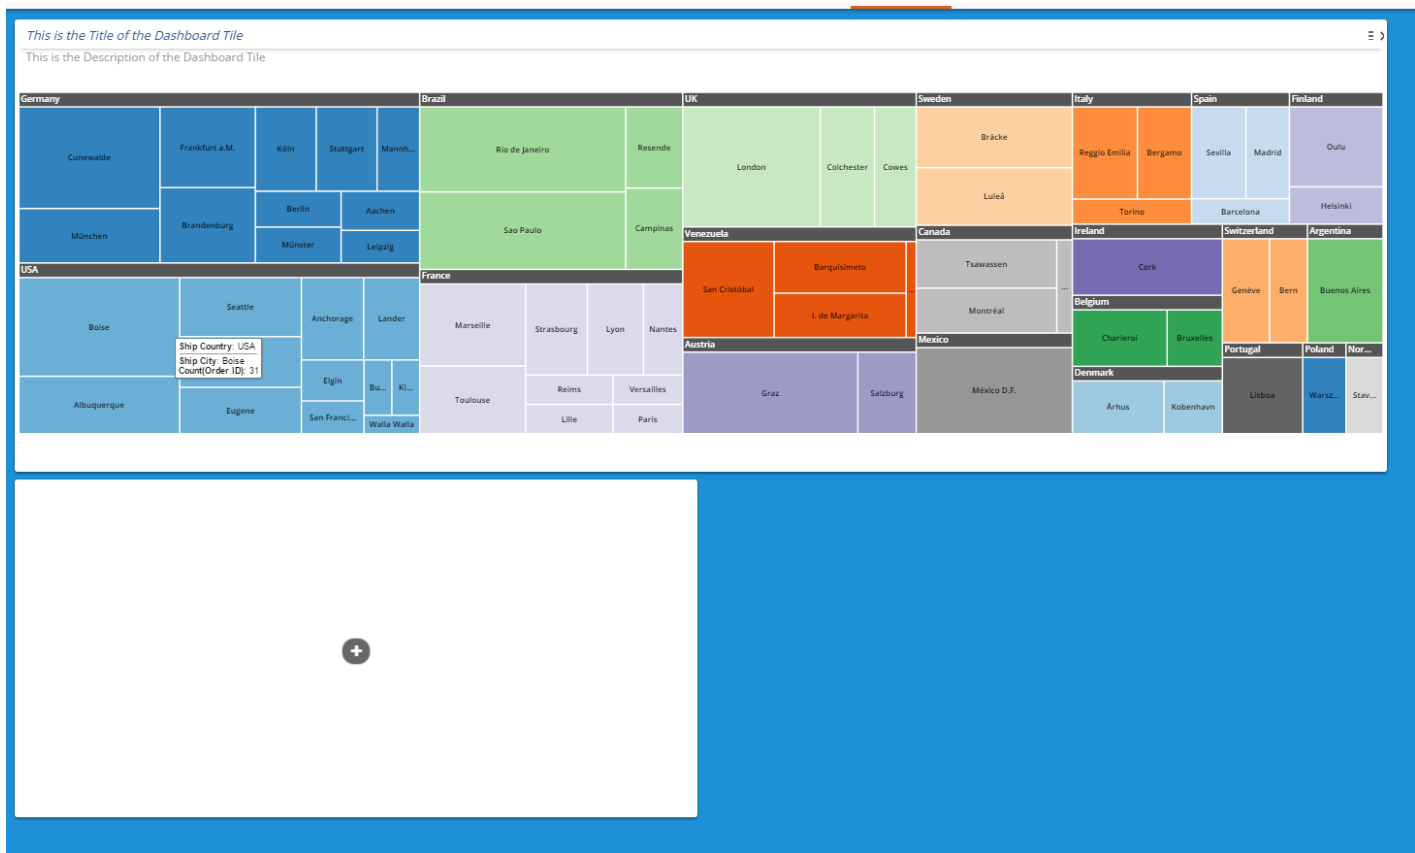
This is the Title of the Dashboard Tile

This is the Description of the Dashboard Tile

Germany
Cunewalde
Frankfurt a.M.
Köln
Stuttgart
Mannh...
München
Brandenburg
Berlin
Aachen
Münster
Leipzig

Brazil
Rio de Janeiro
Resende
Sao Paulo
Campinas

UK
London
Colchester
Cowes

Sweden
Bräcke
Luleå

Italy
Reggio Emilia
Bergamo
Torino

Spain
Sevilla
Madrid
Barcelona

Finland
Oulu
Helsinki

USA
Boise
Seattle
Anchorage
Lander
Ship Country: USA
Ship City: Boise
Count(Order ID): 31
Elgin
Bu...
Ki...
Albuquerque
Eugene
San Franci...
Walla Walla

France
Marseille
Strasbourg
Lyon
Nantes
Toulouse
Reims
Versailles
Lille
Paris

Venezuela
San Cristóbal
Barquisimeto
I. de Margarita

Austria
Graz
Salzburg

Canada
Tsawassen
...
Montréal

Mexico
México D.F.

Ireland
Cork

Belgium
Charleroi
Bruxelles

Denmark
Århus
København

Switzerland
Genève
Bern

Argentina
Buenos Aires

Portugal
Lisboa

Poland
Warsz...

Nor...
Stav...